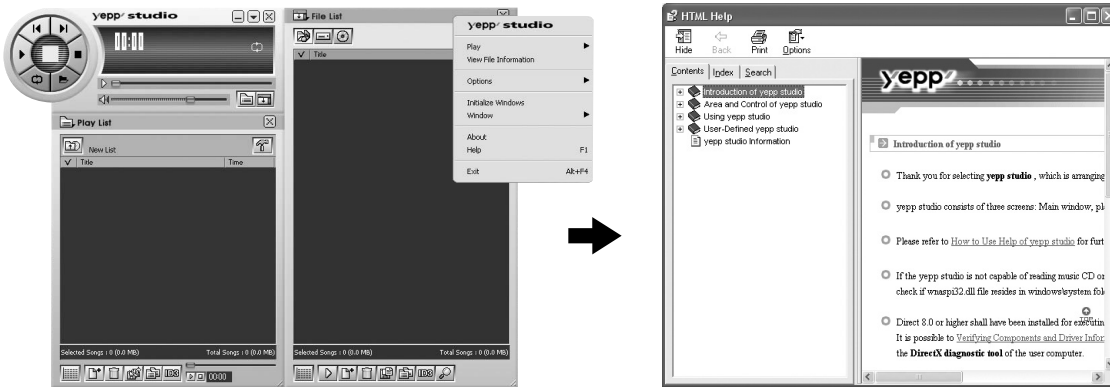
yepp studio

00:00

Play List

New List

Title

Time

Selected Songs : 0 (0.0 MB)

Total Songs : 0 (0.0 MB)

0000

File List

Title

Selected Songs : 0 (0.0 MB)

Total Songs : 0 (0.0 MB)

yepp studio

Play

View File Information

Options

Initialize Windows

Window

About

Help F1

Exit Alt+F4

HTML Help

Hide Back Print Options

Contents Index Search

Introduction of yepp studio

Area and Control of yepp studio

Using yepp studio

User-Defined yepp studio

yepp studio Information

yepp

Introduction of yepp studio

Thank you for selecting yepp studio , which is arranging

yepp studio consists of three screens: Main window, pl

Please refer to How to Use Help of yepp studio for furt

If the yepp studio is not capable of reading music CD or check if wnaspi32.dll file resides in windows\system fol

Direct 8.0 or higher shall have been installed for executin It is possible to Verifying Components and Driver Infor the DirectX diagnostic tool of the user computer.